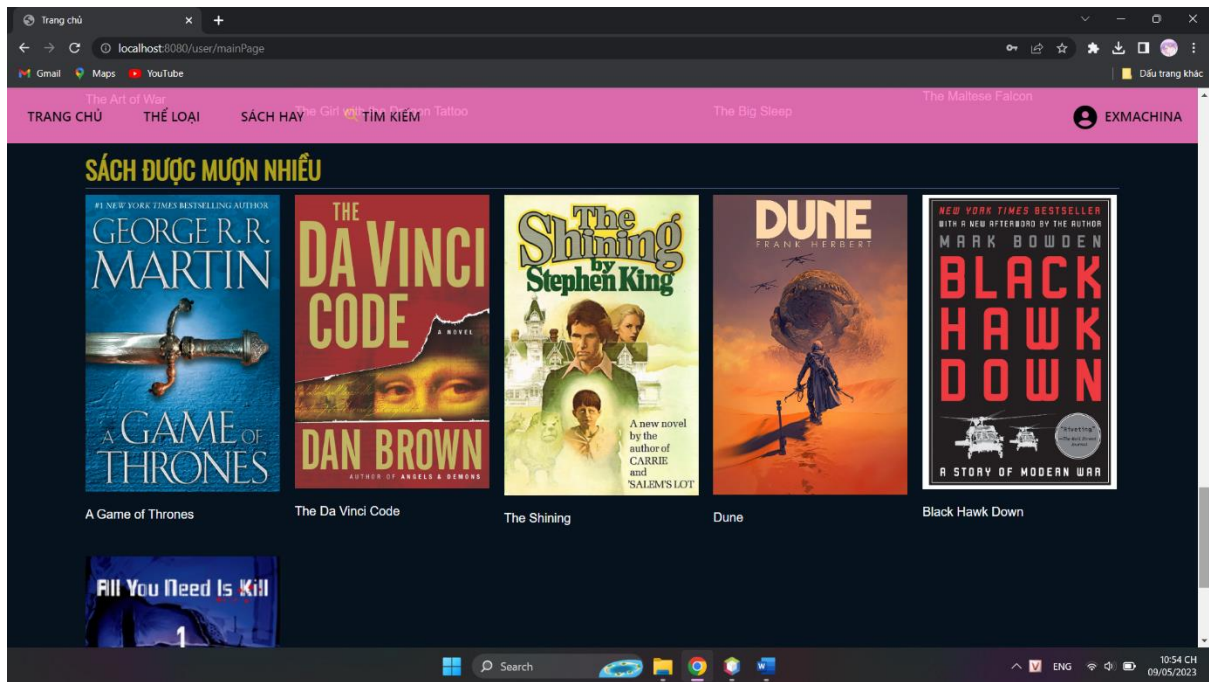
Trang chủ

localhost:8080/user/mainPage

Gmail Maps YouTube

Dấu trang khác

The Art of War The Girl with the Dragon Tattoo The Big Sleep The Maltese Falcon

TRANG CHỦ THỂ LOẠI SÁCH HAY TÌM KIẾM

EXMACHINA

SÁCH ĐƯỢC MƯỢN NHIỀU

#1 NEW YORK TIMES BESTSELLING AUTHOR GEORGE R.R. MARTIN A GAME OF THRONES

A Game of Thrones

THE DA VINCI CODE A NOVEL DAN BROWN AUTHOR OF ANGELS & DEMONS

The Da Vinci Code

The Shining by Stephen King A new novel by the author of CARRIE and 'SALEM'S LOT

The Shining

DUNE FRANK HERBERT

Dune

NEW YORK TIMES BESTSELLER WITH A NEW AFTERWORD BY THE AUTHOR MARK BOWDEN BLACK HAWK DOWN A STORY OF MODERN WAR

Black Hawk Down

All You Need Is Kill 1

Search

ENG 10:54 CH 09/05/2023